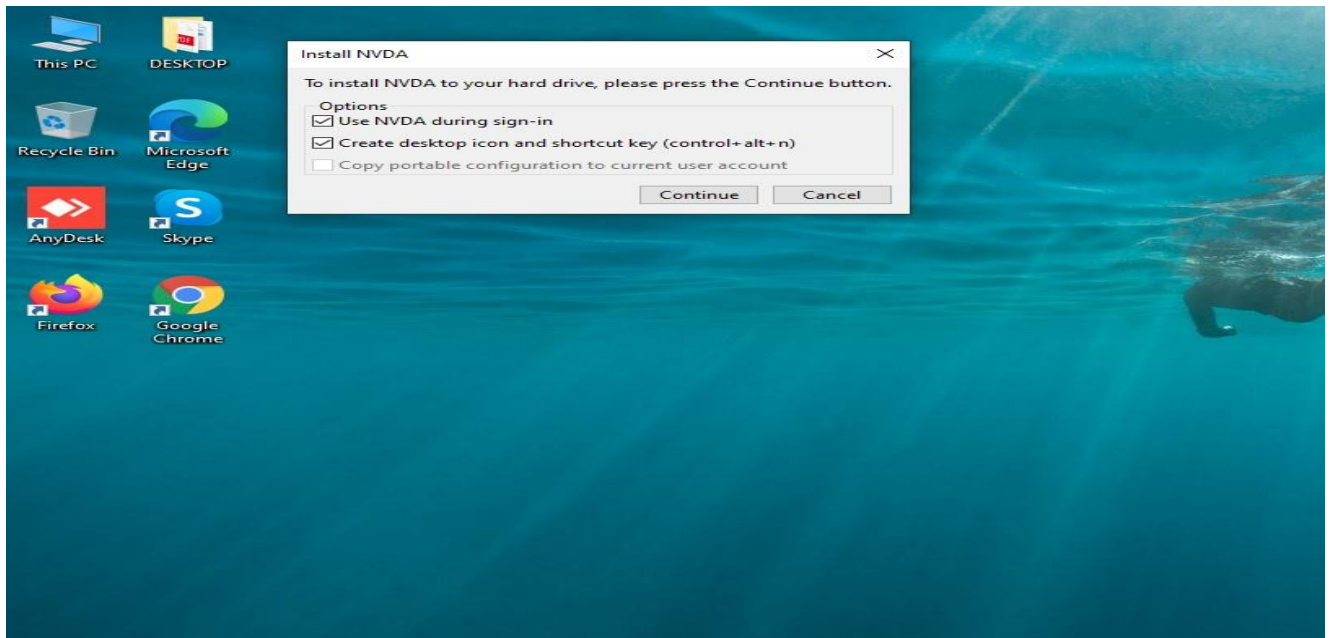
This PC
DESKTOP
Recycle Bin
Microsoft Edge
AnyDesk
Skype
Firefox
Google Chrome

Install NVDA
To install NVDA to your hard drive, please press the Continue button.
Options
Use NVDA during sign-in
Create desktop icon and shortcut key (control+alt+n)
Copy portable configuration to current user account
Continue
Cancel